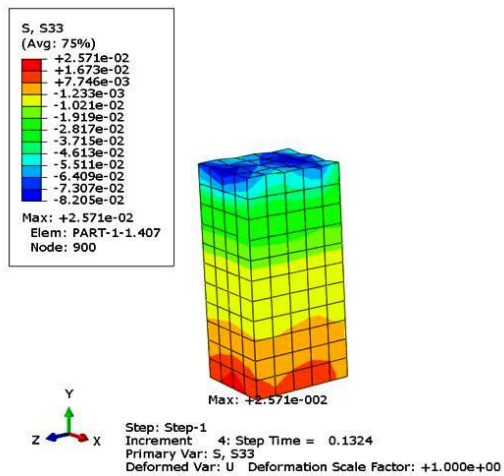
S, S33
(Avg: 75%)
+2.571e-02
+1.673e-02
+7.746e-03
-1.233e-03
-1.021e-02
-1.919e-02
-2.817e-02
-3.715e-02
-4.613e-02
-5.511e-02
-6.409e-02
-7.307e-02
-8.205e-02
Max: +2.571e-02
Elem: PART-1-1.407
Node: 900

Max: +2.571e-002

Y
Z X

Step: Step-1
Increment 4: Step Time = 0.1324
Primary Var: S, S33
Deformed Var: U Deformation Scale Factor: +1.000e+00